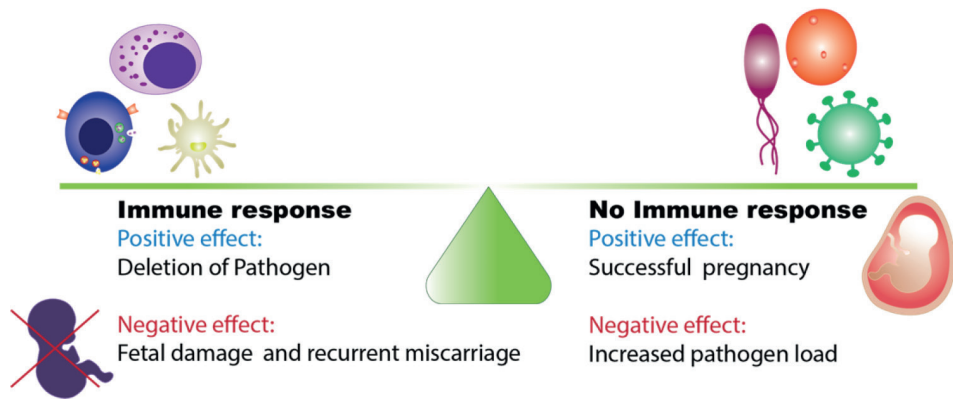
Immune response
Positive effect:
Deletion of Pathogen

Negative effect:
Fetal damage and recurrent miscarriage

No Immune response
Positive effect:
Successful pregnancy

Negative effect:
Increased pathogen load